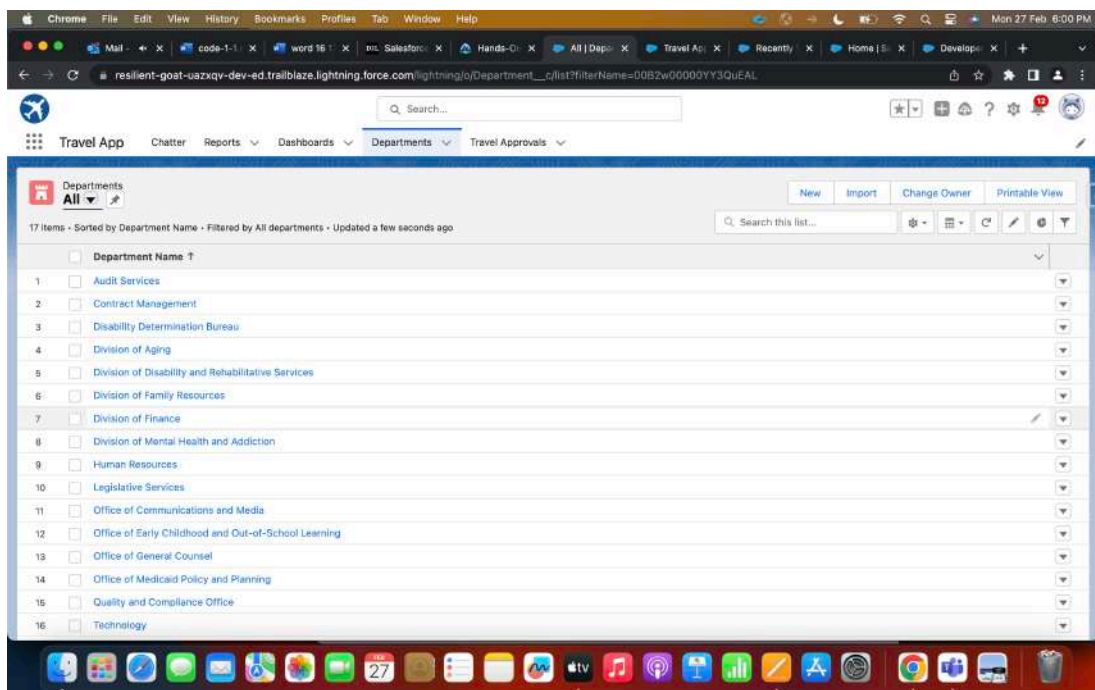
Chrome File Edit View History Bookmarks Profiles Tab Window Help

Mon 27 Feb 6:00 PM

Mail - | code-1-1 | word 16 | Salesforce | Hands-On | All | Depa | Travel Ap | Recently | Home | S | Develope

resilient-goat-uazxqv-dev-ed.trailblaze.lightning.force.com/lightning/o/Department__c/list?filterName=00B2w00000YY3QuEAL

Search...

Travel App Chatter Reports Dashboards Departments Travel Approvals

Departments
All

New Import Change Owner Printable View

17 items • Sorted by Department Name • Filtered by All departments • Updated a few seconds ago

Search this list...

| | Department Name ↑ |
|---|---|
| 1 | Audit Services |
| 2 | Contract Management |
| 3 | Disability Determination Bureau |
| 4 | Division of Aging |
| 5 | Division of Disability and Rehabilitative Services |
| 6 | Division of Family Resources |
| 7 | Division of Finance |
| 8 | Division of Mental Health and Addiction |
| 9 | Human Resources |
| 10 | Legislative Services |
| 11 | Office of Communications and Media |
| 12 | Office of Early Childhood and Out-of-School Learning |
| 13 | Office of General Counsel |
| 14 | Office of Medicaid Policy and Planning |
| 15 | Quality and Compliance Office |
| 16 | Technology |

27